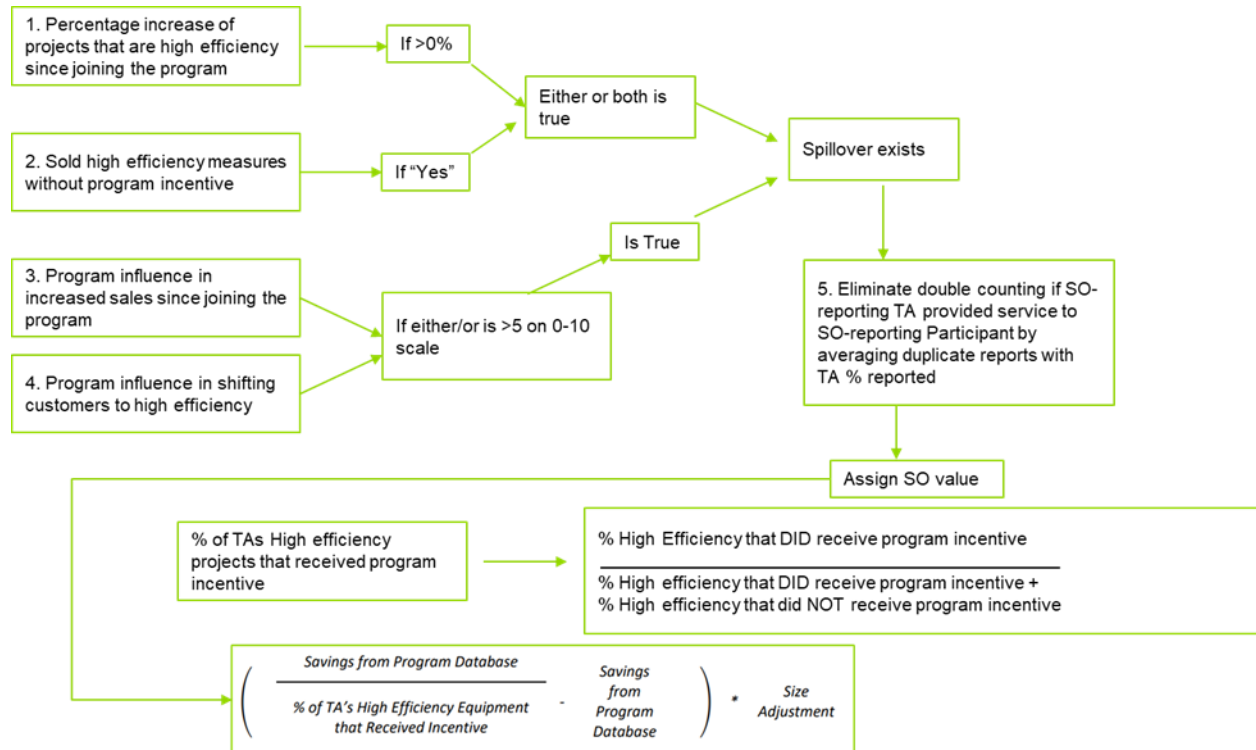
1. Percentage increase of projects that are high efficiency since joining the program

If >0%

Either or both is true

2. Sold high efficiency measures without program incentive

If “Yes”

Spillover exists

Is True

3. Program influence in increased sales since joining the program

If either/or is >5 on 0-10 scale

4. Program influence in shifting customers to high efficiency

5. Eliminate double counting if SO-reporting TA provided service to SO-reporting Participant by averaging duplicate reports with TA % reported

Assign SO value

% of TAs High efficiency projects that received program incentive

$\frac{\text{\% High Efficiency that DID receive program incentive}}{\text{\% High efficiency that DID receive program incentive + \% High efficiency that did NOT receive program incentive}}$

$\left( \frac{\textit{Savings from Program Database}}{\textit{\% of TA's High Efficiency Equipment that Received Incentive}} - \textit{Savings from Program Database} \right) * \textit{Size Adjustment}$